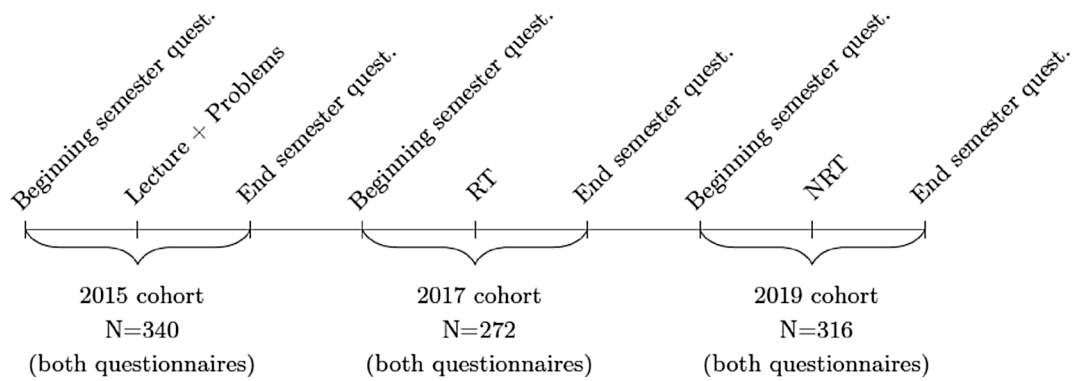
Beginning semester quest.
Lecture + Problems
End semester quest.
Beginning semester quest.
RT
End semester quest.
Beginning semester quest.
NRT
End semester quest.

2015 cohort
N=340
(both questionnaires)

2017 cohort
N=272
(both questionnaires)

2019 cohort
N=316
(both questionnaires)